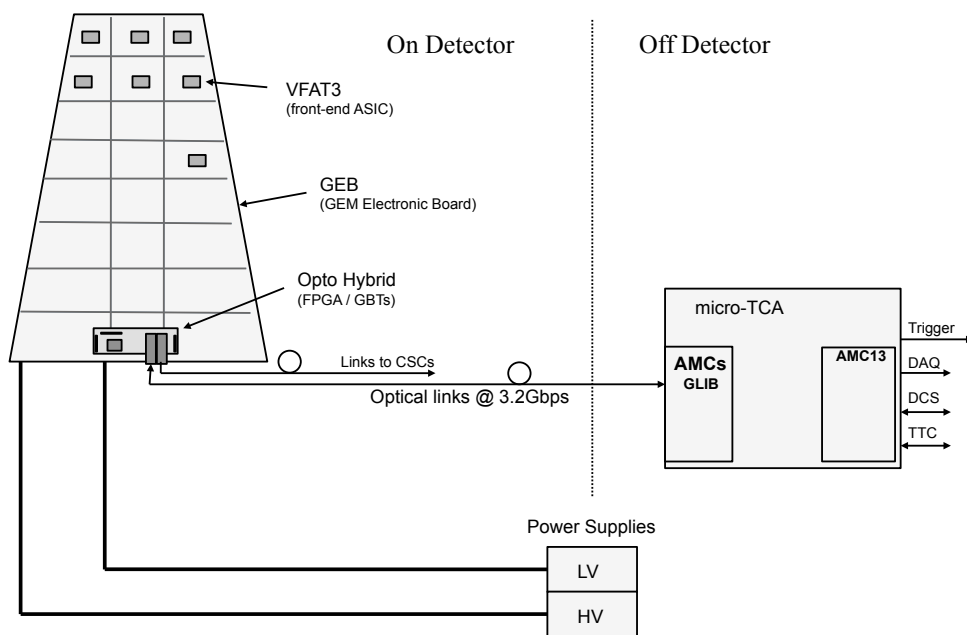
On Detector

Off Detector

VFAT3
(front-end ASIC)

GEB
(GEM Electronic Board)

Opto Hybrid
(FPGA / GBTs)

Links to CSCs

Optical links @ 3.2Gbps

micro-TCA

AMCs
GLIB

AMC13

Trigger

DAQ

DCS

TTC

Power Supplies

LV

HV